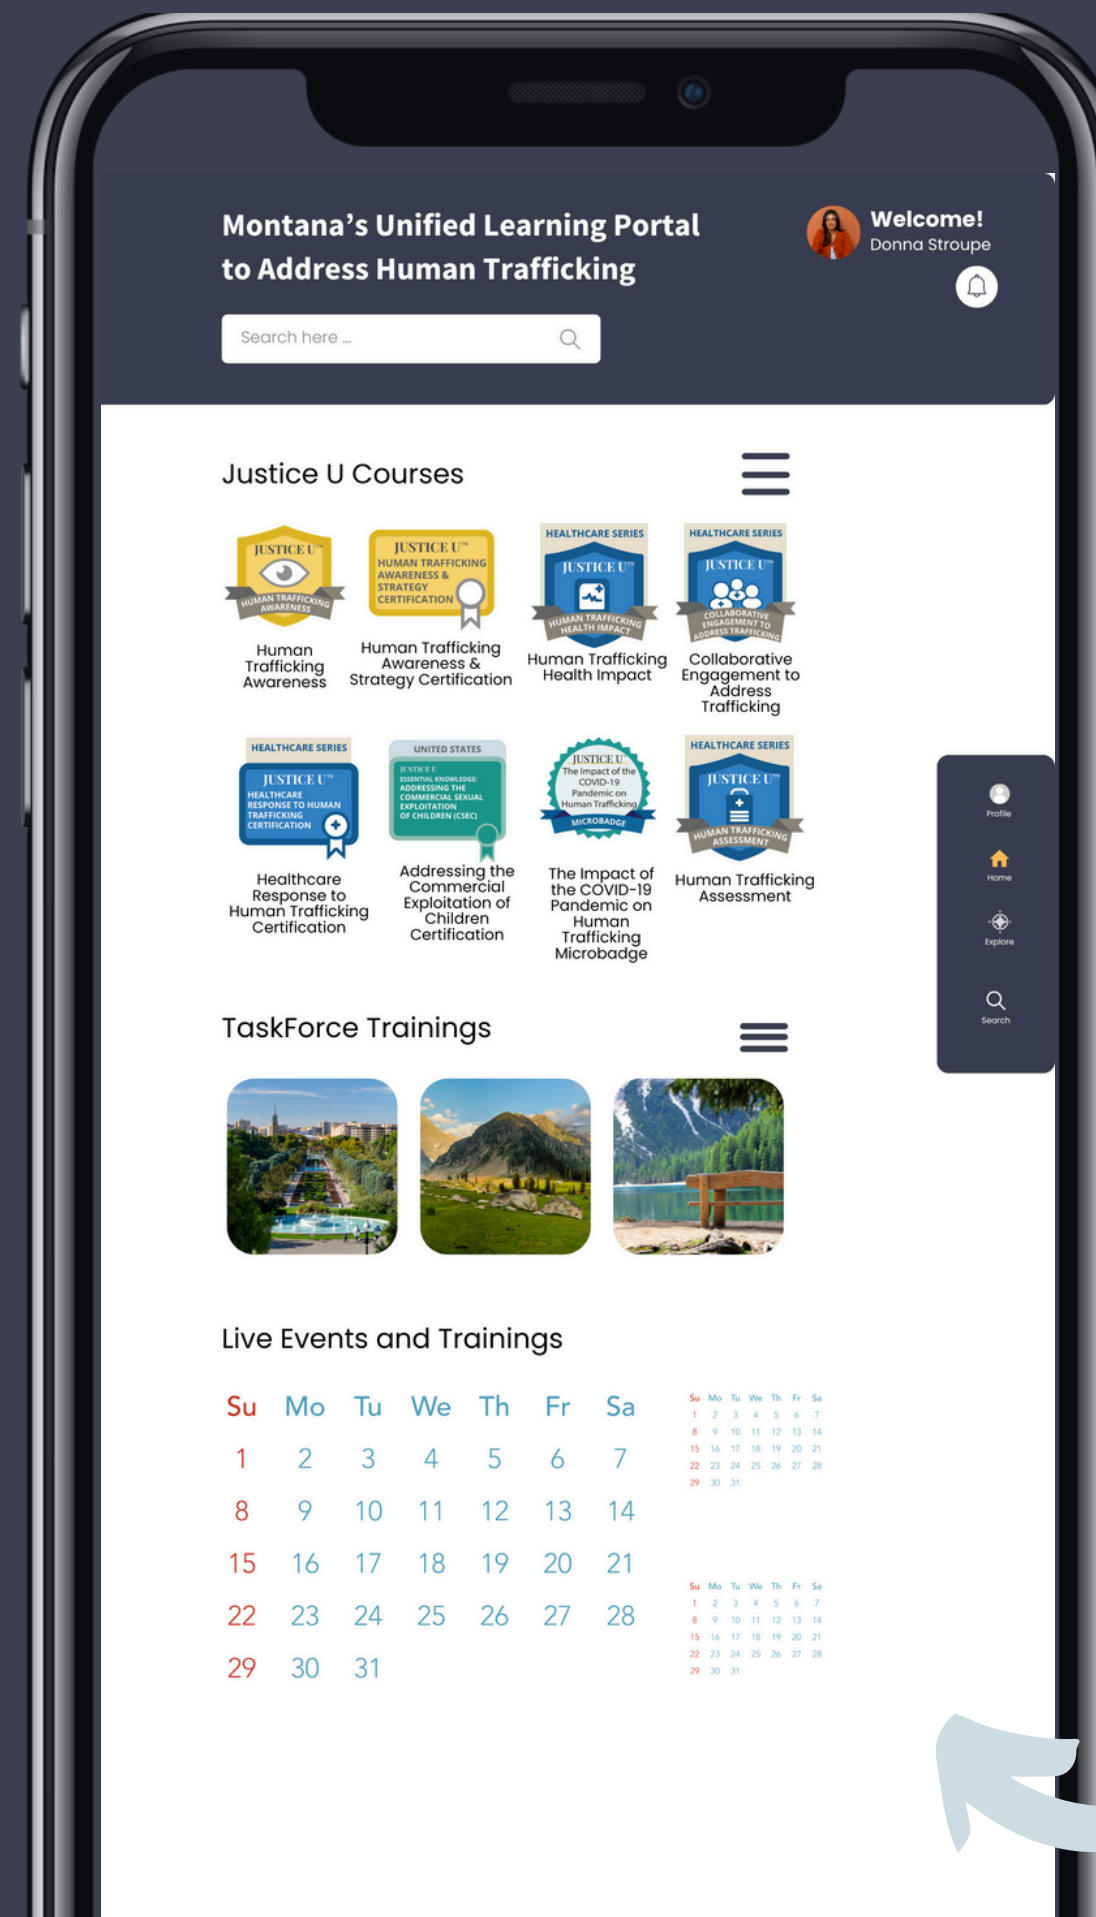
Montana's Unified Learning Portal to Address Human Trafficking

Welcome!
Donna Stroupe

Search here ...

Justice U Courses

JUSTICE U™ HUMAN TRAFFICKING AWARENESS
Human Trafficking Awareness

JUSTICE U™ HUMAN TRAFFICKING AWARENESS & STRATEGY CERTIFICATION
Human Trafficking Awareness & Strategy Certification

HEALTHCARE SERIES JUSTICE U™ HUMAN TRAFFICKING HEALTH IMPACT
Human Trafficking Health Impact

HEALTHCARE SERIES JUSTICE U™ COLLABORATIVE ENGAGEMENT TO ADDRESS TRAFFICKING
Collaborative Engagement to Address Trafficking

HEALTHCARE SERIES JUSTICE U™ HEALTHCARE RESPONSE TO HUMAN TRAFFICKING CERTIFICATION
Healthcare Response to Human Trafficking Certification

UNITED STATES JUSTICE U ESSENTIAL KNOWLEDGE: ADDRESSING THE COMMERCIAL SEXUAL EXPLOITATION OF CHILDREN (CSEC)
Addressing the Commercial Exploitation of Children Certification

JUSTICE U The Impact of the COVID-19 Pandemic on Human Trafficking MICROBADGE
The Impact of the COVID-19 Pandemic on Human Trafficking Microbadge

HEALTHCARE SERIES JUSTICE U™ HUMAN TRAFFICKING ASSESSMENT
Human Trafficking Assessment

Profile
Home
Explore
Search

TaskForce Trainings

Live Events and Trainings

| Su | Mo | Tu | We | Th | Fr | Sa |
|---|---|---|---|---|---|---|
| 1 | 2 | 3 | 4 | 5 | 6 | 7 |
| 8 | 9 | 10 | 11 | 12 | 13 | 14 |
| 15 | 16 | 17 | 18 | 19 | 20 | 21 |
| 22 | 23 | 24 | 25 | 26 | 27 | 28 |
| 29 | 30 | 31 | | | | |

| Su | Mo | Tu | We | Th | Fr | Sa |
|---|---|---|---|---|---|---|
| 1 | 2 | 3 | 4 | 5 | 6 | 7 |
| 8 | 9 | 10 | 11 | 12 | 13 | 14 |
| 15 | 16 | 17 | 18 | 19 | 20 | 21 |
| 22 | 23 | 24 | 25 | 26 | 27 | 28 |
| 29 | 30 | 31 | | | | |

| Su | Mo | Tu | We | Th | Fr | Sa |
|---|---|---|---|---|---|---|
| 1 | 2 | 3 | 4 | 5 | 6 | 7 |
| 8 | 9 | 10 | 11 | 12 | 13 | 14 |
| 15 | 16 | 17 | 18 | 19 | 20 | 21 |
| 22 | 23 | 24 | 25 | 26 | 27 | 28 |
| 29 | 30 | 31 | | | | |